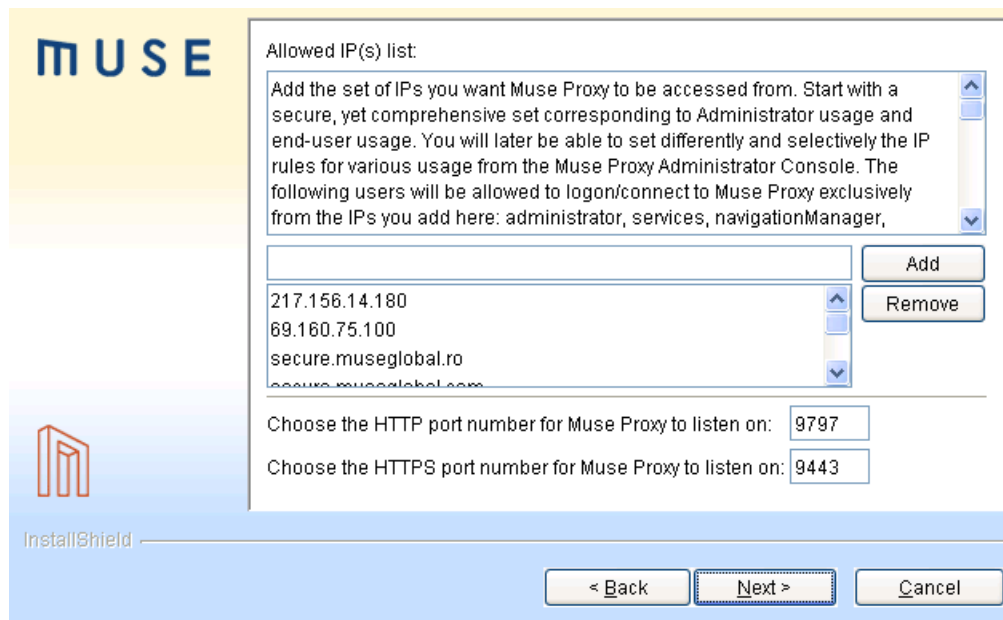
MUSE

Allowed IP(s) list:

Add the set of IPs you want Muse Proxy to be accessed from. Start with a secure, yet comprehensive set corresponding to Administrator usage and end-user usage. You will later be able to set differently and selectively the IP rules for various usage from the Muse Proxy Administrator Console. The following users will be allowed to logon/connect to Muse Proxy exclusively from the IPs you add here: administrator, services, navigationManager,

Add

Remove

217.156.14.180
69.160.75.100
secure.museglobal.ro
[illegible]

Choose the HTTP port number for Muse Proxy to listen on: 9797

Choose the HTTPS port number for Muse Proxy to listen on: 9443

InstallShield

< Back

Next >

Cancel